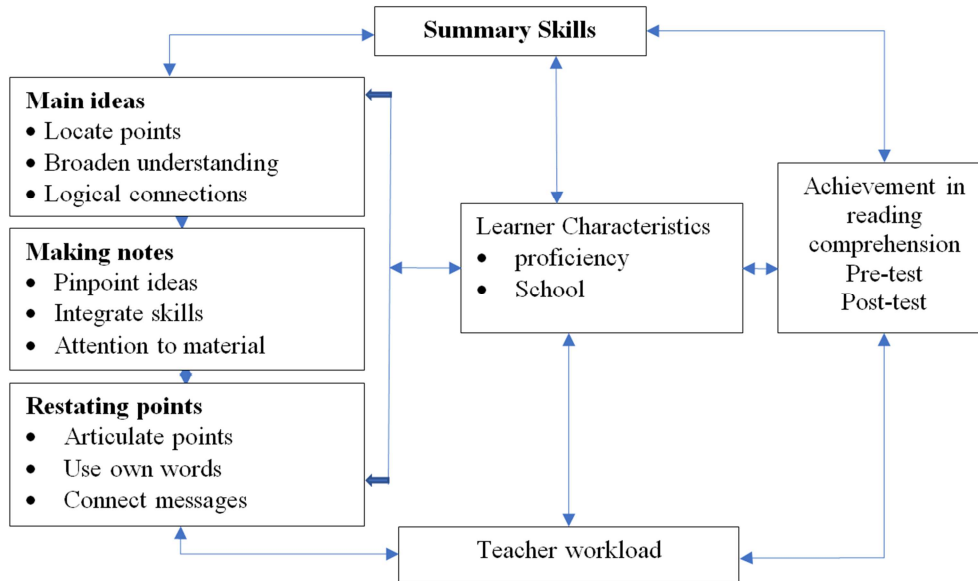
Summary Skills

Main ideas
• Locate points
• Broaden understanding
• Logical connections

Making notes
• Pinpoint ideas
• Integrate skills
• Attention to material

Restating points
• Articulate points
• Use own words
• Connect messages

Learner Characteristics
• proficiency
• School

Achievement in reading comprehension
Pre-test
Post-test

Teacher workload